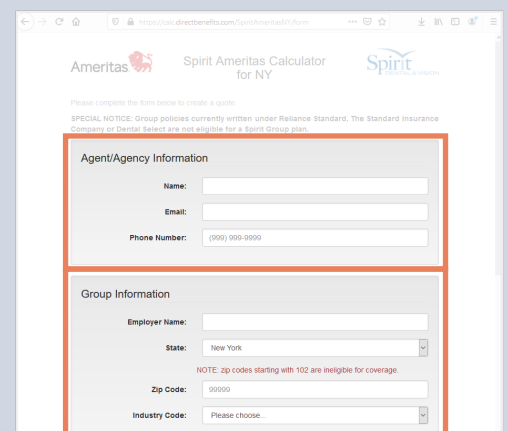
https://calc.directbenefits.com/SpiritAmeritasNY/form

Ameritas

Spirit Ameritas Calculator for NY

Spirit DENTAL & VISION

Please complete the form below to create a quote.

SPECIAL NOTICE: Group policies currently written under Reliance Standard, The Standard Insurance Company or Dental Select are not eligible for a Spirit Group plan.

Agent/Agency Information

Name:

Email:

Phone Number: (999) 999-9999

Group Information

Employer Name:

State: New York

NOTE: zip codes starting with 102 are ineligible for coverage.

Zip Code: 99999

Industry Code: Please choose...